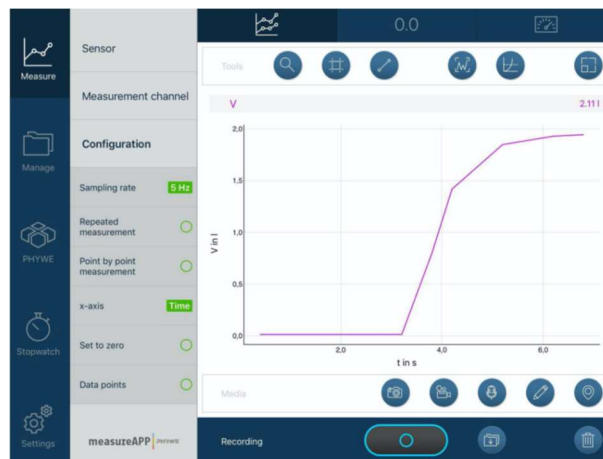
Measure

Manage

PHYWE

Stopwatch

Settings

Sensor

Measurement channel

Configuration

Sampling rate 5 Hz

Repeated measurement

Point by point measurement

x-axis Time

Set to zero

Data points

measureAPP PHYWE

0.0

Tools

V 2.11 l

2,0
1,5
1,0
0,5
0,0

V in l

2,0 4,0 6,0
t in s

Media

Recording